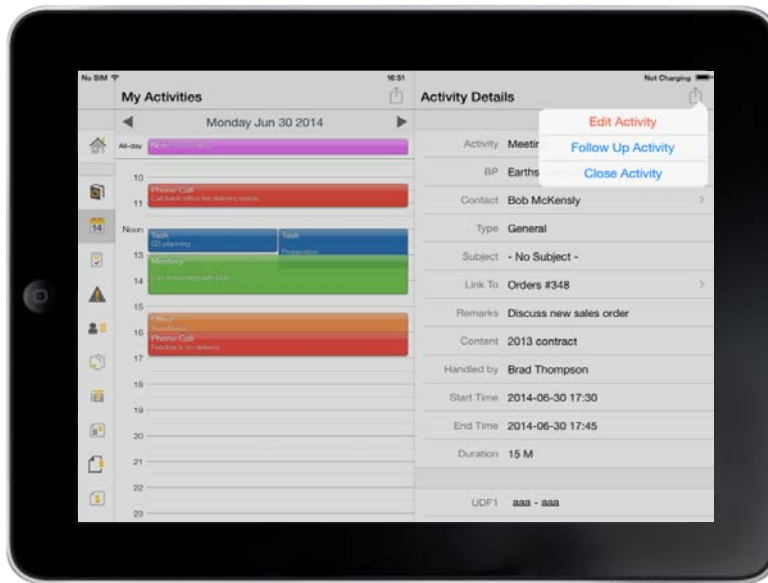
No SIM
16:51
Not Charging

My Activities

Monday Jun 30 2014

All-day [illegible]

10
Phone Call
Call back office for delivery status
11
Noon Task
Q3 planning
Task
Preparation
13 Meeting
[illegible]
14
15
Other
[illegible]
16 Phone Call
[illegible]
17
18
19
20
21
22
23

14

Activity Details

Edit Activity
Follow Up Activity
Close Activity

Activity Meetin
BP Earths
Contact Bob McKensly
Type General
Subject - No Subject -
Link To Orders #348
Remarks Discuss new sales order
Content 2013 contract
Handled by Brad Thompson
Start Time 2014-06-30 17:30
End Time 2014-06-30 17:45
Duration 15 M

UDF1 aaa - aaa